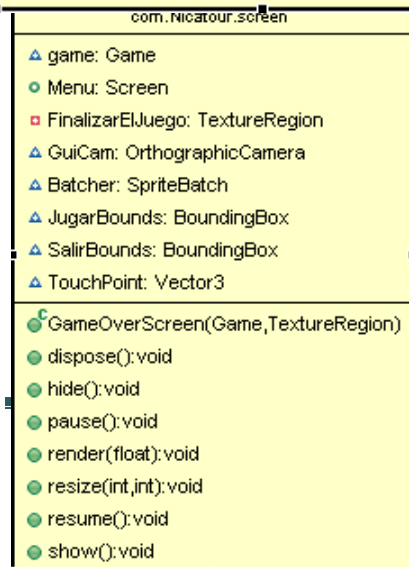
com.Nicatour.screen

game: Game
Menu: Screen
FinalizarElJuego: TextureRegion
GuiCam: OrthographicCamera
Batcher: SpriteBatch
JugarBounds: BoundingBox
SalirBounds: BoundingBox
TouchPoint: Vector3

GameOverScreen(Game,TextureRegion)
dispose():void
hide():void
pause():void
render(float):void
resize(int,int):void
resume():void
show():void